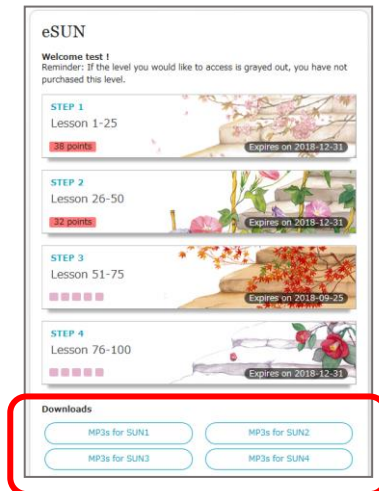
eSUN

Welcome test !
Reminder: If the level you would like to access is grayed out, you have not purchased this level.

STEP 1
Lesson 1-25
38 points
Expires on 2018-12-31

STEP 2
Lesson 26-50
32 points
Expires on 2018-12-31

STEP 3
Lesson 51-75
Expires on 2018-09-25

STEP 4
Lesson 76-100
Expires on 2018-12-31

Downloads
MP3s for SUN1
MP3s for SUN2
MP3s for SUN3
MP3s for SUN4